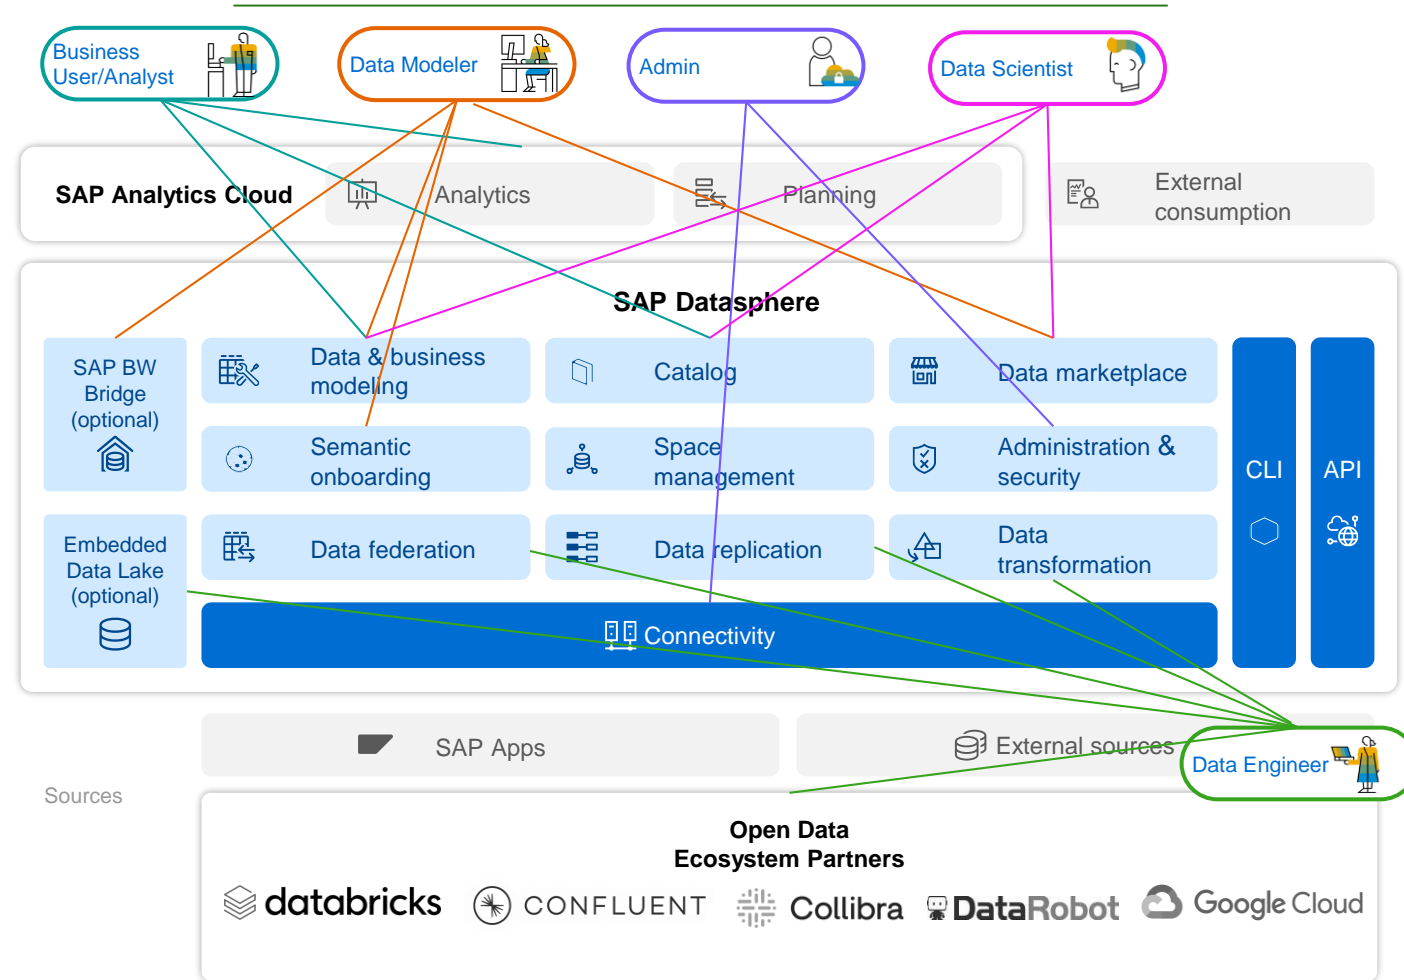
Business User/Analyst

Data Modeler

Admin

Data Scientist

SAP Analytics Cloud

Analytics

Planning

External consumption

SAP Datasphere

SAP BW Bridge (optional)

Data & business modeling

Catalog

Data marketplace

Semantic onboarding

Space management

Administration & security

CLI

API

Embedded Data Lake (optional)

Data federation

Data replication

Data transformation

Connectivity

SAP Apps

External sources

Data Engineer

Sources

Open Data Ecosystem Partners

databricks

CONFLUENT

Collibra

DataRobot

Google Cloud